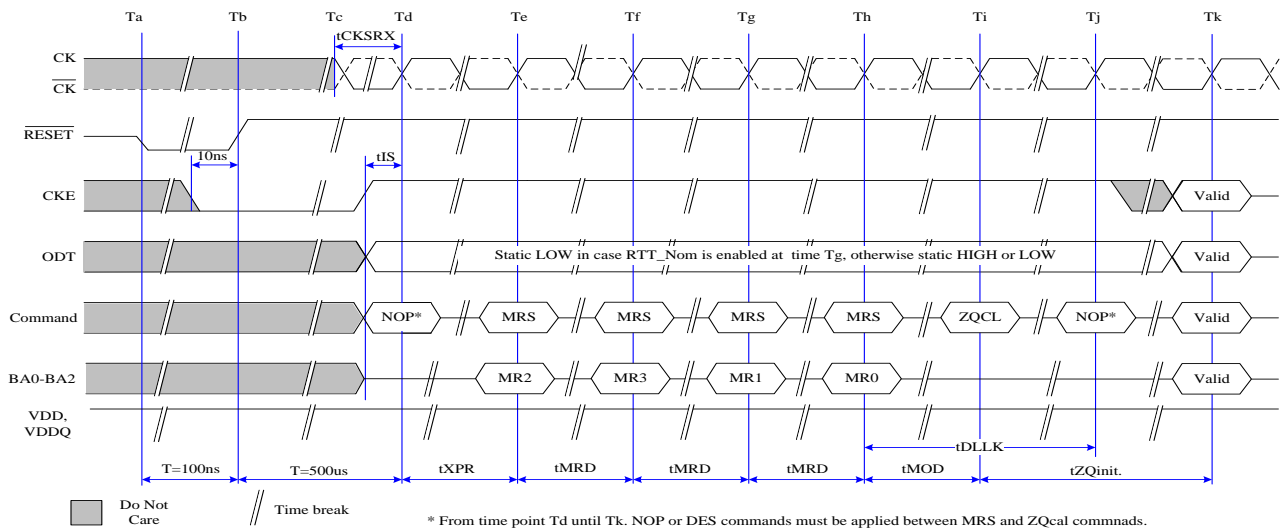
Ta Tb Tc Td Te Tf Tg Th Ti Tj Tk

tCKSRX

CK
$\overline{CK}$

$\overline{RESET}$

10ns

tIS

CKE

Valid

ODT

Static LOW in case RTT_Nom is enabled at time Tg, otherwise static HIGH or LOW

Valid

Command

NOP* MRS MRS MRS MRS ZQCL NOP* Valid

BA0-BA2

MR2 MR3 MR1 MR0 Valid

VDD, VDDQ

tDLLK

T=100ns T=500us tXPR tMRD tMRD tMRD tMOD tZQinit.

Do Not Care

Time break

* From time point Td until Tk. NOP or DES commands must be applied between MRS and ZQcal commnads.